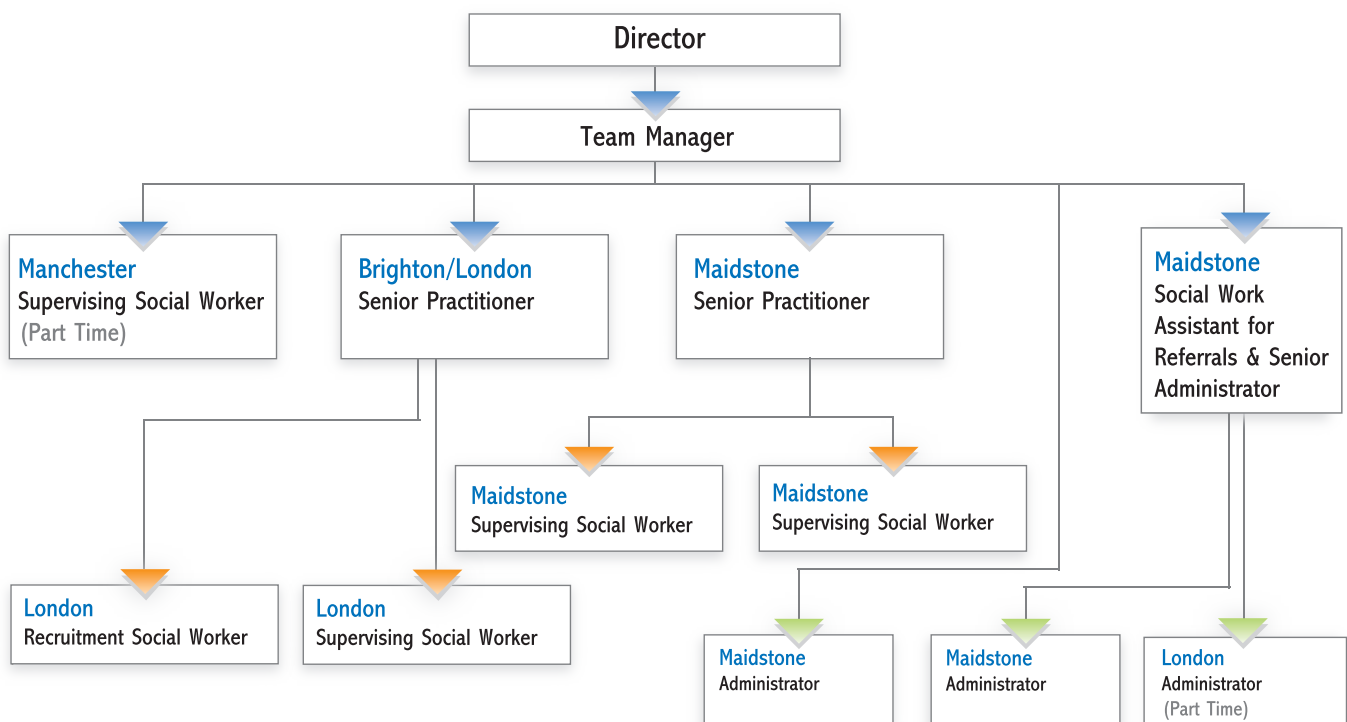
Director

Team Manager

Manchester
Supervising Social Worker
(Part Time)

Brighton/London
Senior Practitioner

Maidstone
Senior Practitioner

Maidstone
Social Work Assistant for Referrals & Senior Administrator

Maidstone
Supervising Social Worker

Maidstone
Supervising Social Worker

London
Recruitment Social Worker

London
Supervising Social Worker

Maidstone
Administrator

Maidstone
Administrator

London
Administrator
(Part Time)